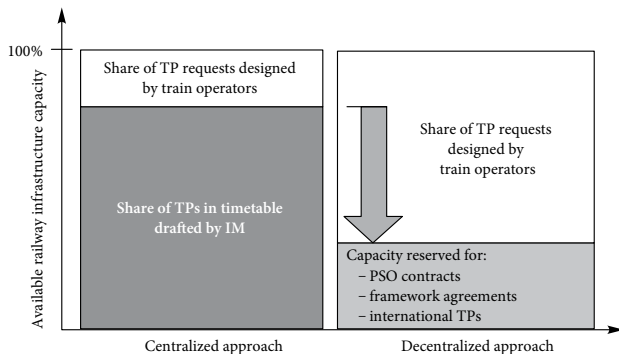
100%

Available railway infrastructure capacity

Share of TP requests designed by train operators

Share of TPs in timetable drafted by IM

Share of TP requests designed by train operators

Capacity reserved for:
– PSO contracts
– framework agreements
– international TPs

Centralized approach

Decentralized approach